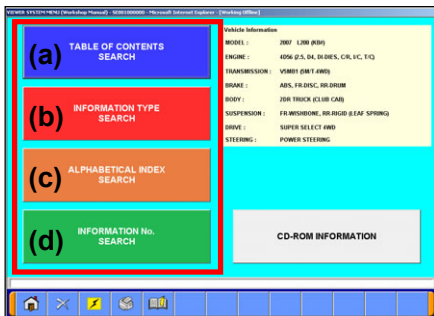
VIEWER SYSTEM MENU (Workshop Manual) - SE0010000000 - Microsoft Internet Explorer - [Working Offline]

(a) TABLE OF CONTENTS SEARCH

(b) INFORMATION TYPE SEARCH

(c) ALPHABETICAL INDEX SEARCH

(d) INFORMATION No. SEARCH

Vehicle Information

| | |
|---|---|
| MODEL : | 2007 L200 (KB4) |
| ENGINE : | 4D56 (2.5, D4, DI-DIES, C/R, I/C, T/C) |
| TRANSMISSION : | V5M01 (5M/T-4WD) |
| BRAKE : | ABS, FR-DISC, RR-DRUM |
| BODY : | 2DR TRUCK (CLUB CAB) |
| SUSPENSION : | FR-WISHBONE, RR-RIGID (LEAF SPRING) |
| DRIVE : | SUPER SELECT 4WD |
| STEERING : | POWER STEERING |

CD-ROM INFORMATION